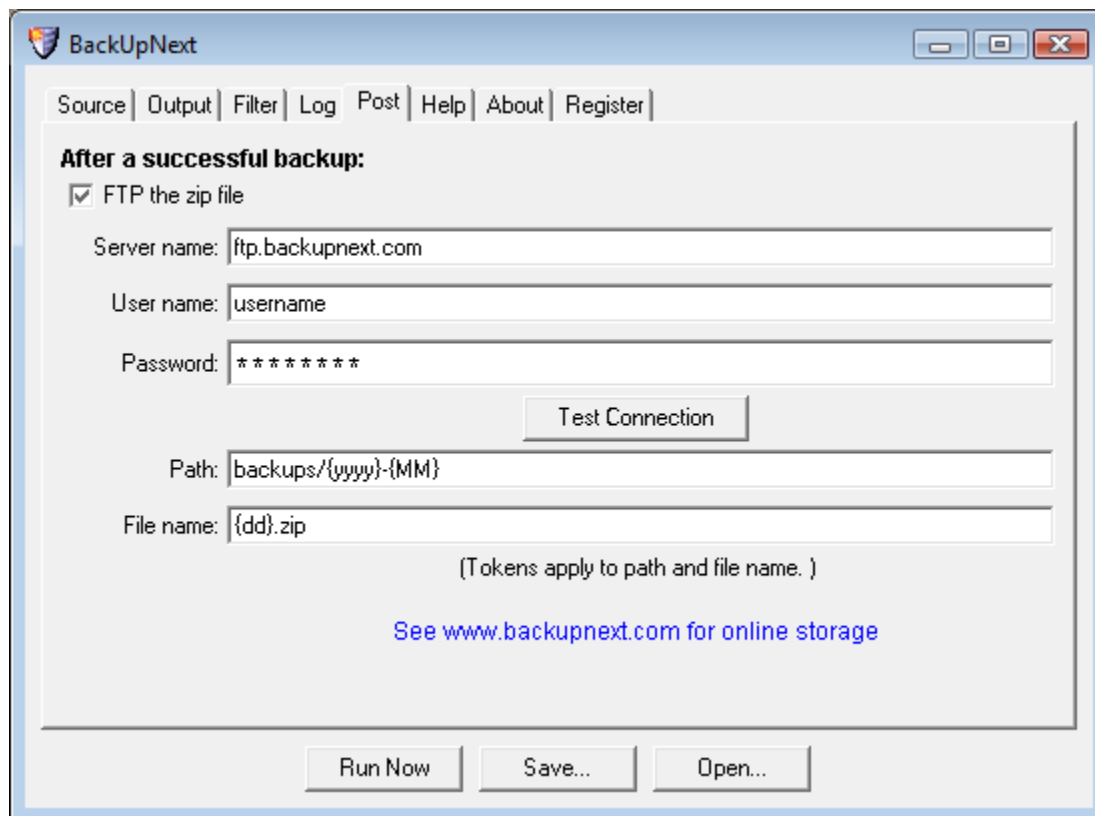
BackUpNext

Source | Output | Filter | Log | Post | Help | About | Register

After a successful backup:

FTP the zip file

Server name: ftp.backupnext.com

User name: username

Password: ********

Test Connection

Path: backups/{yyyy}-{MM}

File name: {dd}.zip

(Tokens apply to path and file name. )

See www.backupnext.com for online storage

Run Now

Save...

Open...